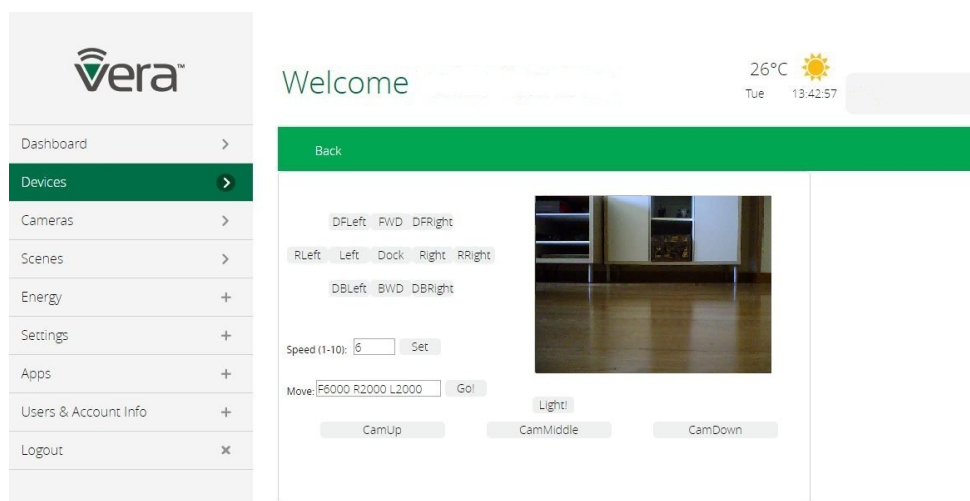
vera™

Welcome

26°C
Tue 13:42:57

Dashboard >
Devices >
Cameras >
Scenes >
Energy +
Settings +
Apps +
Users & Account Info +
Logout ×

Back

DFLeft FWD DFRight
RLeft Left Dock Right RRight
DBLeft BWD DBRight

Speed (1-10): 6 Set

Move: F6000 R2000 L2000 Go!

Light!

CamUp CamMiddle CamDown